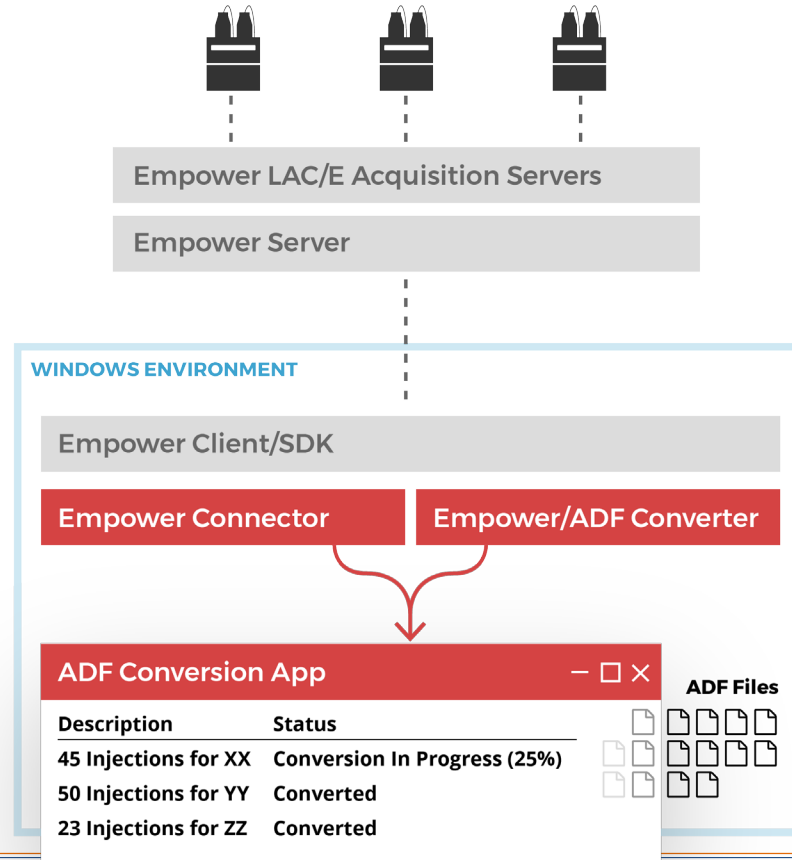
Empower LAC/E Acquisition Servers

Empower Server

WINDOWS ENVIRONMENT

Empower Client/SDK

Empower Connector

Empower/ADF Converter

ADF Conversion App

ADF Files

| Description | Status |
|---|---|
| 45 Injections for XX | Conversion In Progress (25%) |
| 50 Injections for YY | Converted |
| 23 Injections for ZZ | Converted |